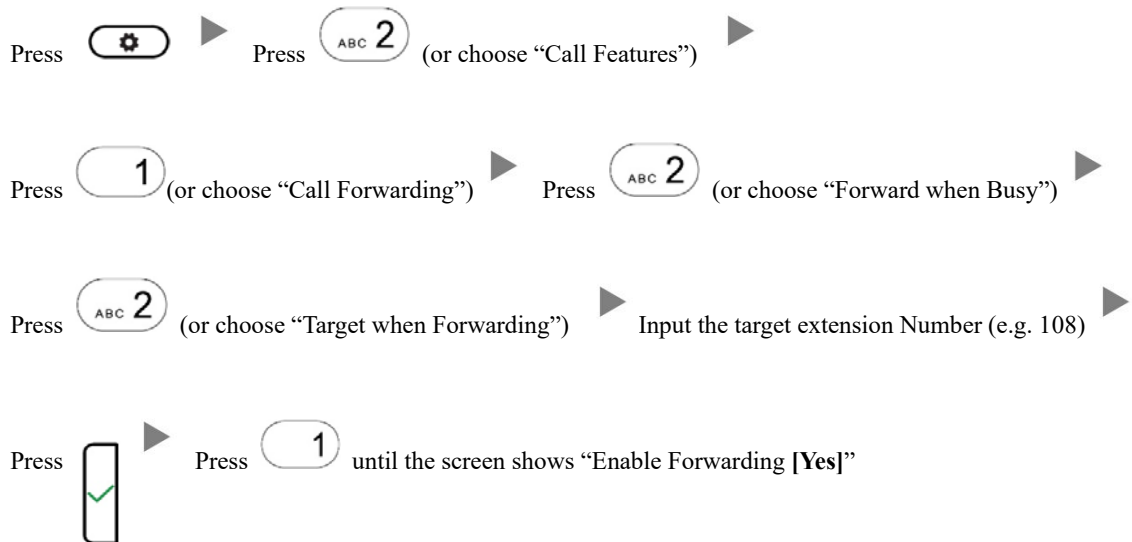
Press Press ABC 2 (or choose "Call Features")

Press 1 (or choose "Call Forwarding") Press ABC 2 (or choose "Forward when Busy")

Press ABC 2 (or choose "Target when Forwarding") Input the target extension Number (e.g. 108)

Press Press 1 until the screen shows "Enable Forwarding **[Yes]**"